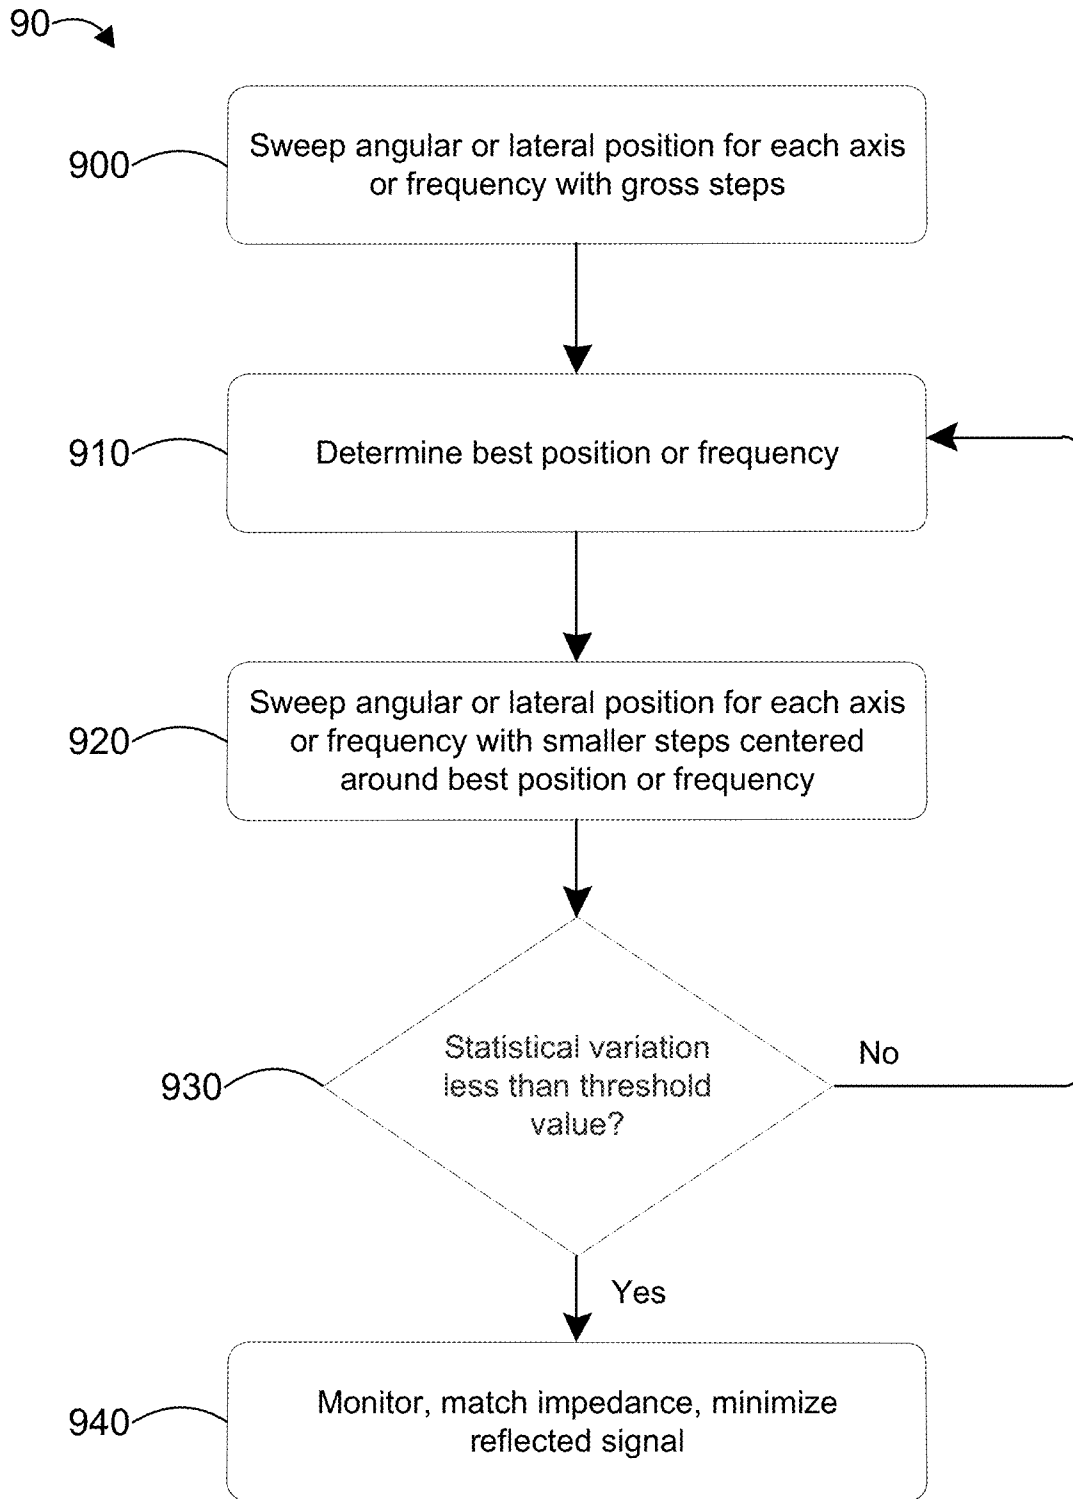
90

900

Sweep angular or lateral position for each axis or frequency with gross steps

910

Determine best position or frequency

920

Sweep angular or lateral position for each axis or frequency with smaller steps centered around best position or frequency

930

Statistical variation less than threshold value?

No

Yes

940

Monitor, match impedance, minimize reflected signal